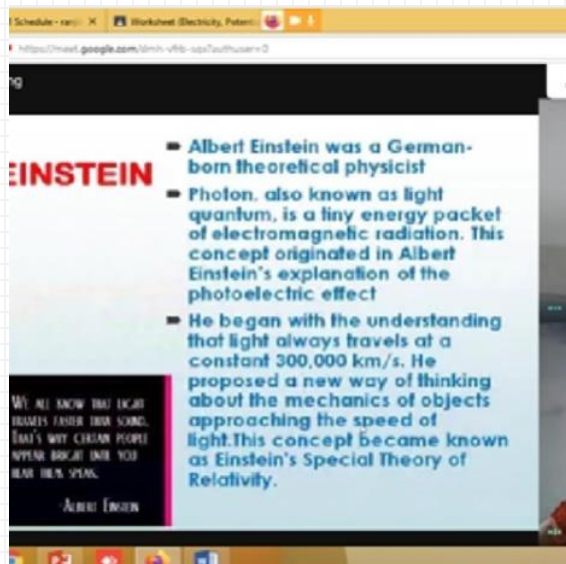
Schedule - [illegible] ×
Worksheet (Electricity, Potent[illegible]
https://meet.google.com/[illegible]

ng

EINSTEIN

Albert Einstein was a German-born theoretical physicist

Photon, also known as light quantum, is a tiny energy packet of electromagnetic radiation. This concept originated in Albert Einstein's explanation of the photoelectric effect

He began with the understanding that light always travels at a constant 300,000 km/s. He proposed a new way of thinking about the mechanics of objects approaching the speed of light.This concept became known as Einstein's Special Theory of Relativity.

WE ALL KNOW THAT LIGHT TRAVELS FASTER THAN SOUND. THAT'S WHY CERTAIN PEOPLE APPEAR BRIGHT UNTIL YOU HEAR THEM SPEAK.

ALBERT EINSTEIN